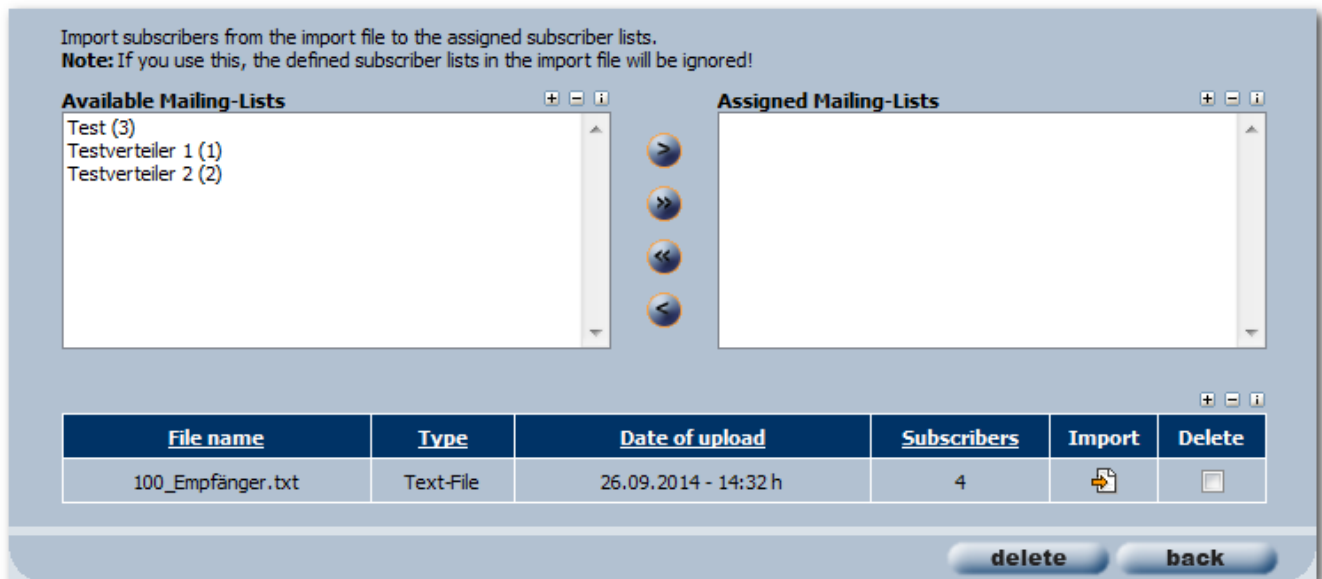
Import subscribers from the import file to the assigned subscriber lists.
**Note:** If you use this, the defined subscriber lists in the import file will be ignored!

Available Mailing-Lists

Test (3)
Testverteiler 1 (1)
Testverteiler 2 (2)

Assigned Mailing-Lists

| File name | Type | Date of upload | Subscribers | Import | Delete |
|---|---|---|---|---|---|
| 100_Empfänger.txt | Text-File | 26.09.2014 - 14:32 h | 4 | | |

delete back